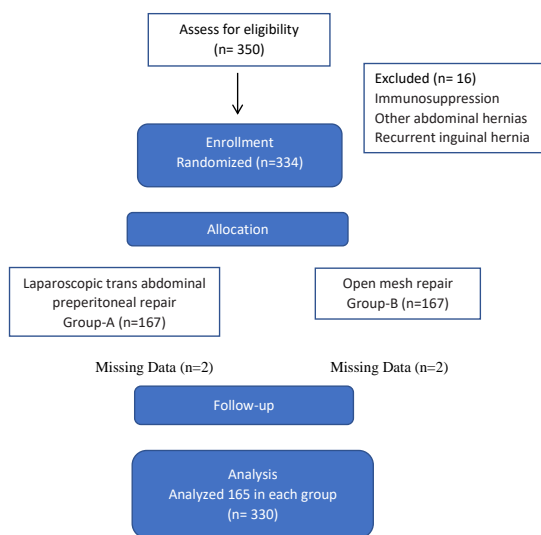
Assess for eligibility
(n= 350)

Excluded (n= 16)
Immunosuppression
Other abdominal hernias
Recurrent inguinal hernia

Enrollment
Randomized (n=334)

Allocation

Laparoscopic trans abdominal preperitoneal repair
Group-A (n=167)

Open mesh repair
Group-B (n=167)

Missing Data (n=2)

Missing Data (n=2)

Follow-up

Analysis
Analyzed 165 in each group
(n= 330)